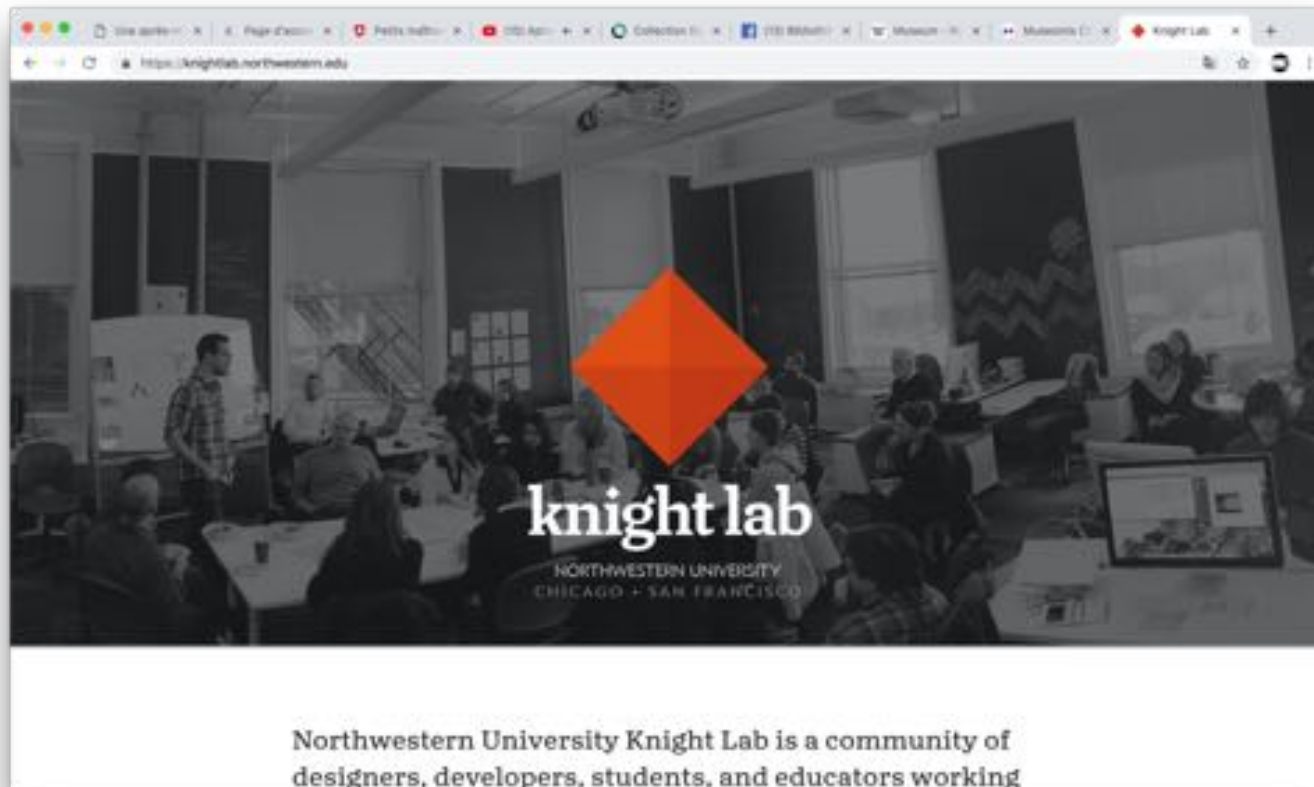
Une après-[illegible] | Page d'accu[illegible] | Petits maître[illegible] | (10) Apr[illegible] | Collection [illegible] | (10) Bibliot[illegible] | Museum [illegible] | Museoteca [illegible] | Knight Lab

https://knightlab.northwestern.edu

knight lab

NORTHWESTERN UNIVERSITY
CHICAGO + SAN FRANCISCO

Northwestern University Knight Lab is a community of designers, developers, students, and educators working